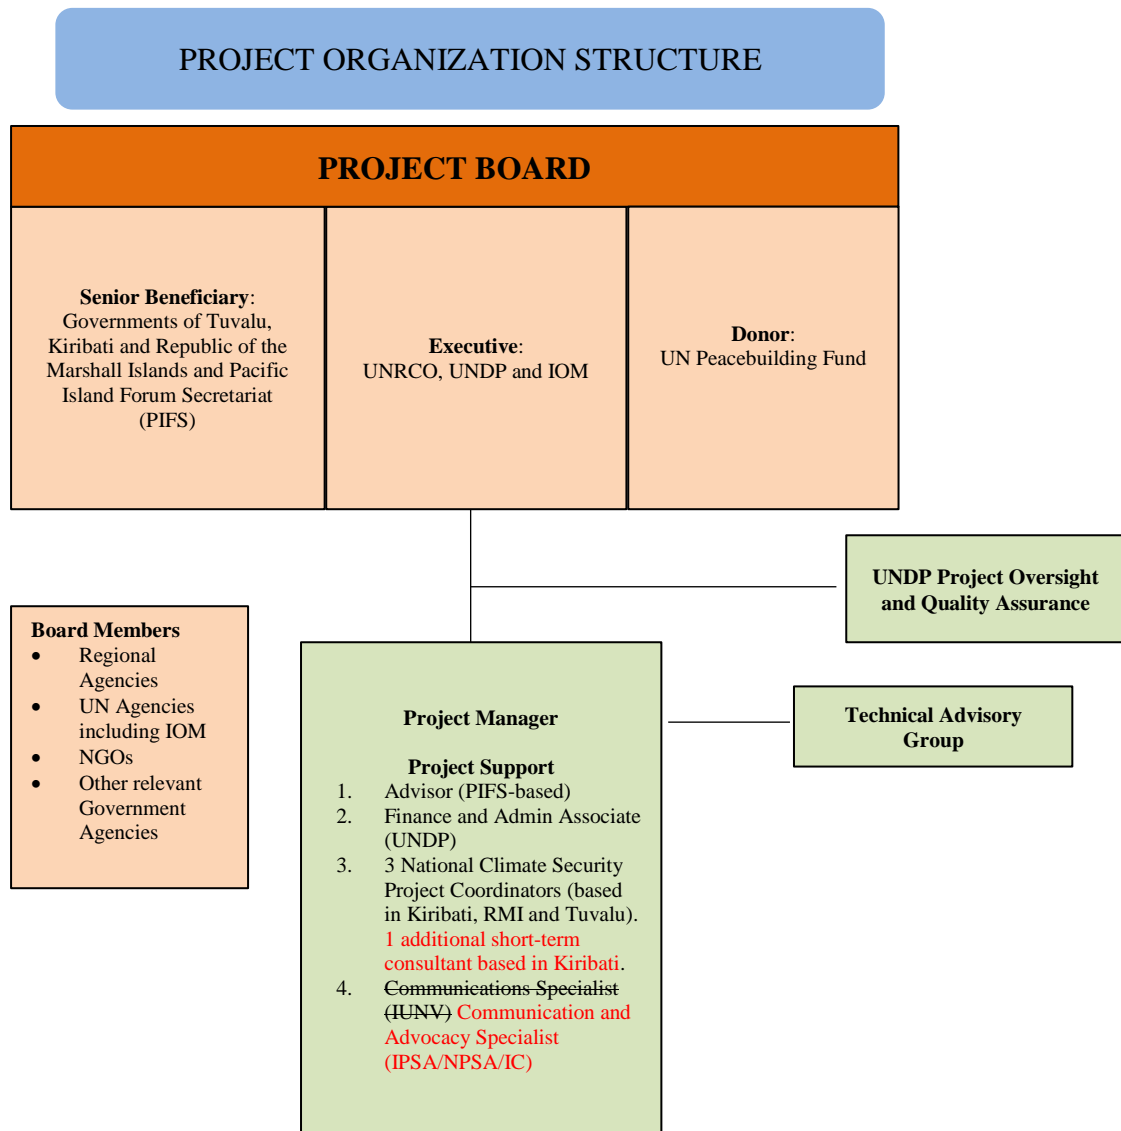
PROJECT ORGANIZATION STRUCTURE

PROJECT BOARD

Senior Beneficiary: Governments of Tuvalu, Kiribati and Republic of the Marshall Islands and Pacific Island Forum Secretariat (PIFS)

Executive: UNRCO, UNDP and IOM

Donor: UN Peacebuilding Fund

UNDP Project Oversight and Quality Assurance

Board Members
- Regional Agencies
- UN Agencies including IOM
- NGOs
- Other relevant Government Agencies

Project Manager

Project Support
1. Advisor (PIFS-based)
2. Finance and Admin Associate (UNDP)
3. 3 National Climate Security Project Coordinators (based in Kiribati, RMI and Tuvalu). 1 additional short-term consultant based in Kiribati.
4. ~~Communications Specialist (IUNV)~~ Communication and Advocacy Specialist (IPSA/NPSA/IC)

Technical Advisory Group